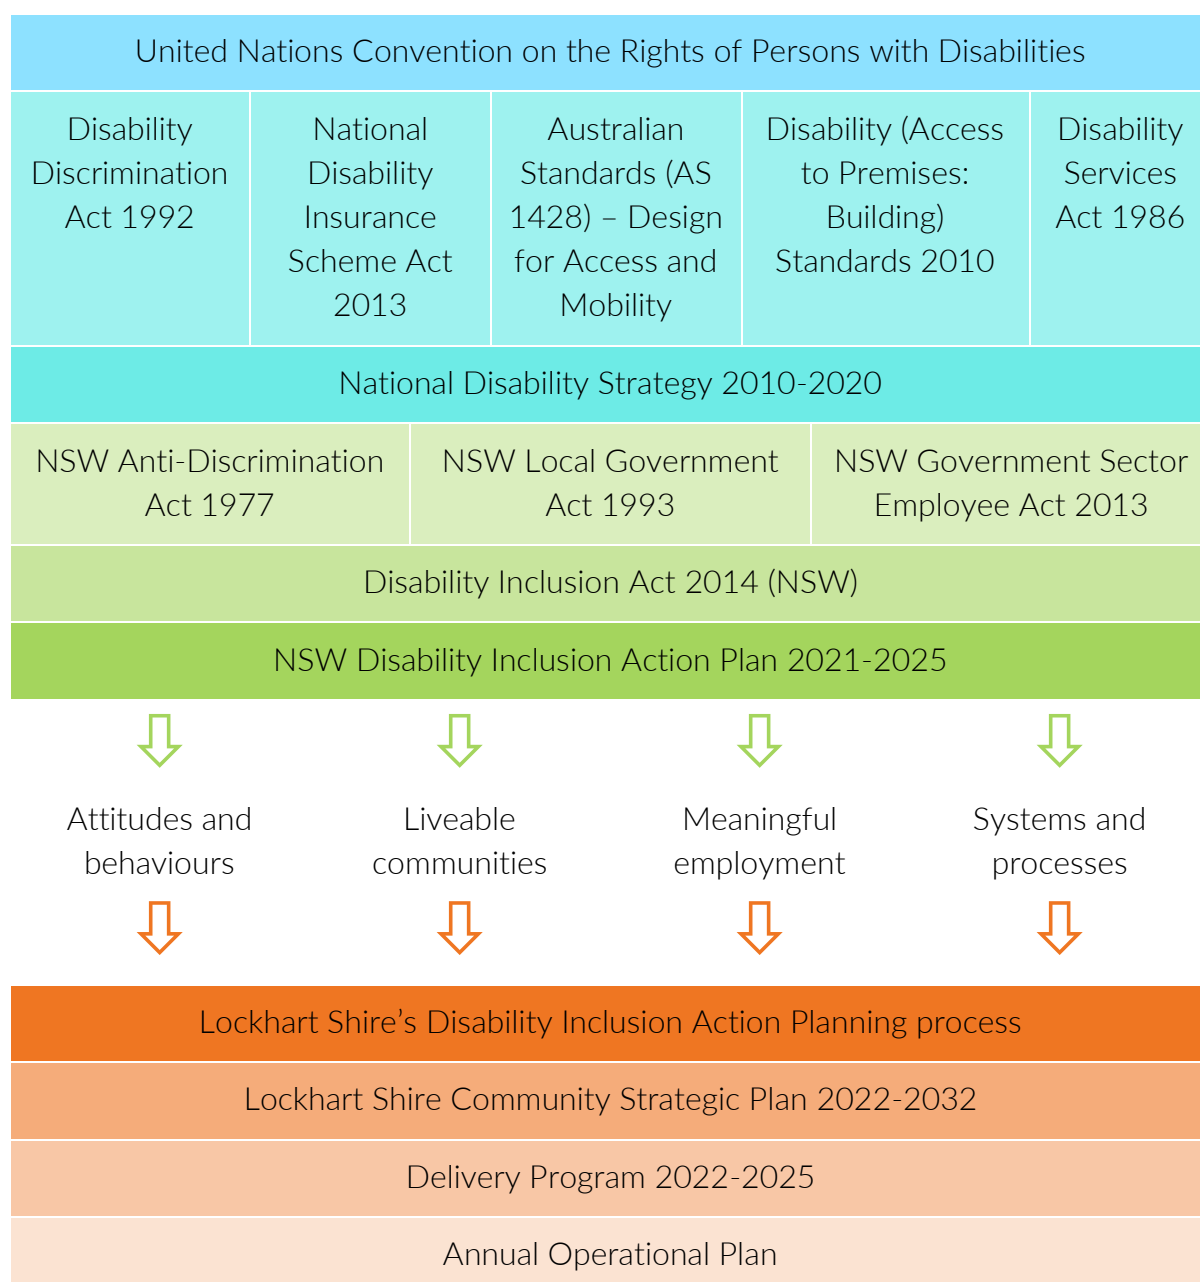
United Nations Convention on the Rights of Persons with Disabilities

| Disability Discrimination Act 1992 | National Disability Insurance Scheme Act 2013 | Australian Standards (AS 1428) – Design for Access and Mobility | Disability (Access to Premises: Building) Standards 2010 | Disability Services Act 1986 |
|---|---|---|---|---|

National Disability Strategy 2010-2020

| NSW Anti-Discrimination Act 1977 | NSW Local Government Act 1993 | NSW Government Sector Employee Act 2013 |
|---|---|---|

Disability Inclusion Act 2014 (NSW)

NSW Disability Inclusion Action Plan 2021-2025

Attitudes and behaviours

Liveable communities

Meaningful employment

Systems and processes

Lockhart Shire’s Disability Inclusion Action Planning process

Lockhart Shire Community Strategic Plan 2022-2032

Delivery Program 2022-2025

Annual Operational Plan